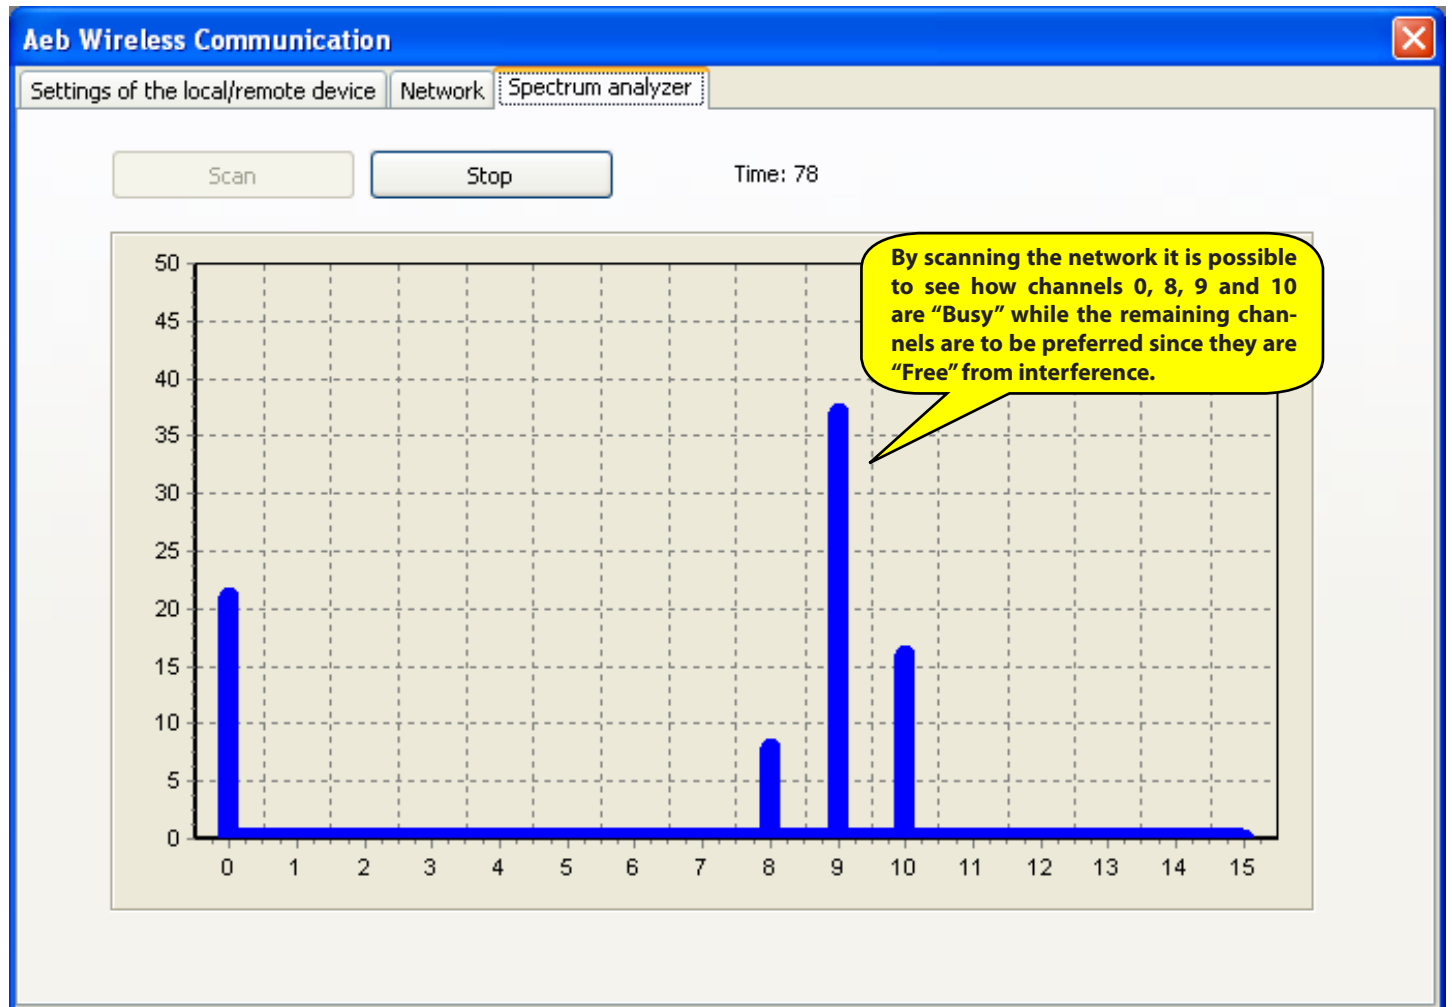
Aeb Wireless Communication

Settings of the local/remote device | Network | Spectrum analyzer

Scan Stop Time: 78

50
45
40
35
30
25
20
15
10
5
0

0 1 2 3 4 5 6 7 8 9 10 11 12 13 14 15

By scanning the network it is possible to see how channels 0, 8, 9 and 10 are “Busy” while the remaining channels are to be preferred since they are “Free” from interference.